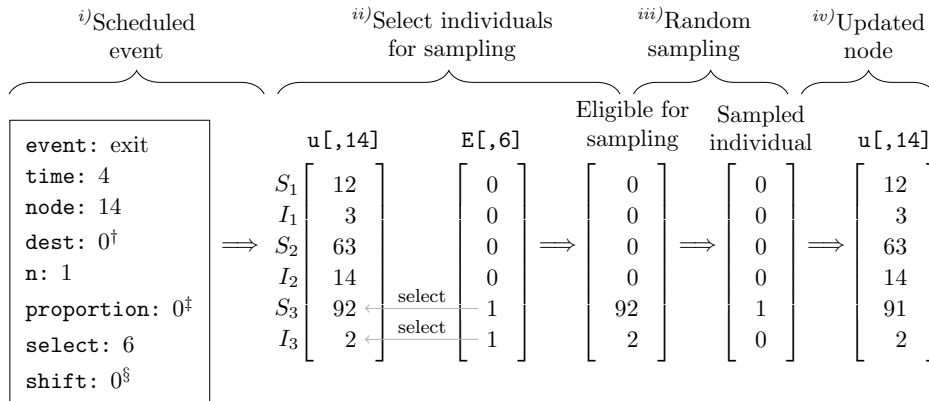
$^{i)}$Scheduled event

$^{ii)}$Select individuals for sampling

$^{iii)}$Random sampling

$^{iv)}$Updated node

event: exit
time: 4
node: 14
dest: $0^{\dagger}$
n: 1
proportion: $0^{\ddagger}$
select: 6
shift: $0^{\S}$

u[,14]

E[,6]

Eligible for sampling

Sampled individual

u[,14]

$\Longrightarrow \begin{matrix} S_1 \\ I_1 \\ S_2 \\ I_2 \\ S_3 \\ I_3 \end{matrix} \begin{bmatrix} 12 \\ 3 \\ 63 \\ 14 \\ 92 \\ 2 \end{bmatrix} \begin{bmatrix} 0 \\ 0 \\ 0 \\ 0 \\ 1 \\ 1 \end{bmatrix} \Longrightarrow \begin{bmatrix} 0 \\ 0 \\ 0 \\ 0 \\ 92 \\ 2 \end{bmatrix} \Longrightarrow \begin{bmatrix} 0 \\ 0 \\ 0 \\ 0 \\ 1 \\ 0 \end{bmatrix} \Longrightarrow \begin{bmatrix} 12 \\ 3 \\ 63 \\ 14 \\ 91 \\ 2 \end{bmatrix}$

select

select